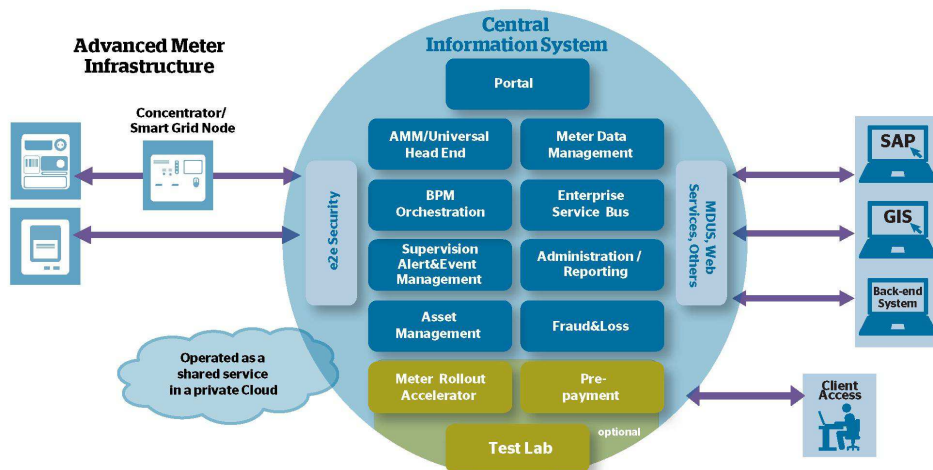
Advanced Meter Infrastructure

Concentrator/ Smart Grid Node

Central Information System

Portal

AMM/Universal Head End

Meter Data Management

BPM Orchestration

Enterprise Service Bus

Supervision Alert&Event Management

Administration / Reporting

Asset Management

Fraud&Loss

Meter Rollout Accelerator

Pre-payment

optional

Test Lab

e2e Security

MDUS, Web Services, Others

Operated as a shared service in a private Cloud

SAP

GIS

Back-end System

Client Access